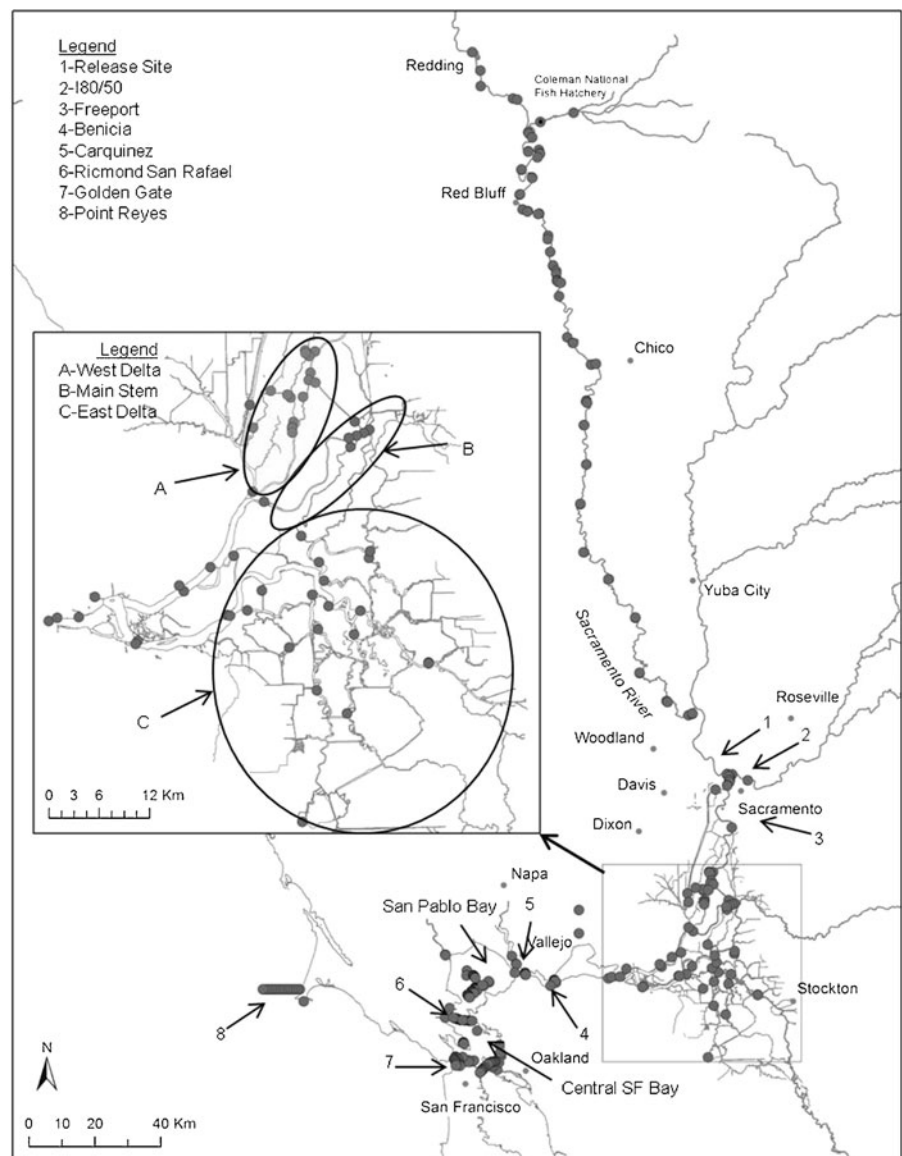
Legend
1-Release Site
2-I80/50
3-Freeport
4-Benicia
5-Carquinez
6-Ricmond San Rafael
7-Golden Gate
8-Point Reyes

Redding
Coleman National Fish Hatchery
Red Bluff
Chico

Legend
A-West Delta
B-Main Stem
C-East Delta

A
B
C

0 3 6 12 Km

Yuba City
Sacramento River
Roseville
1
2
Woodland
Davis
Sacramento
3
Dixon
Napa
San Pablo Bay
5
Vallejo
6
4
Stockton
8
7
Oakland
Central SF Bay
San Francisco
N
0 10 20 40 Km